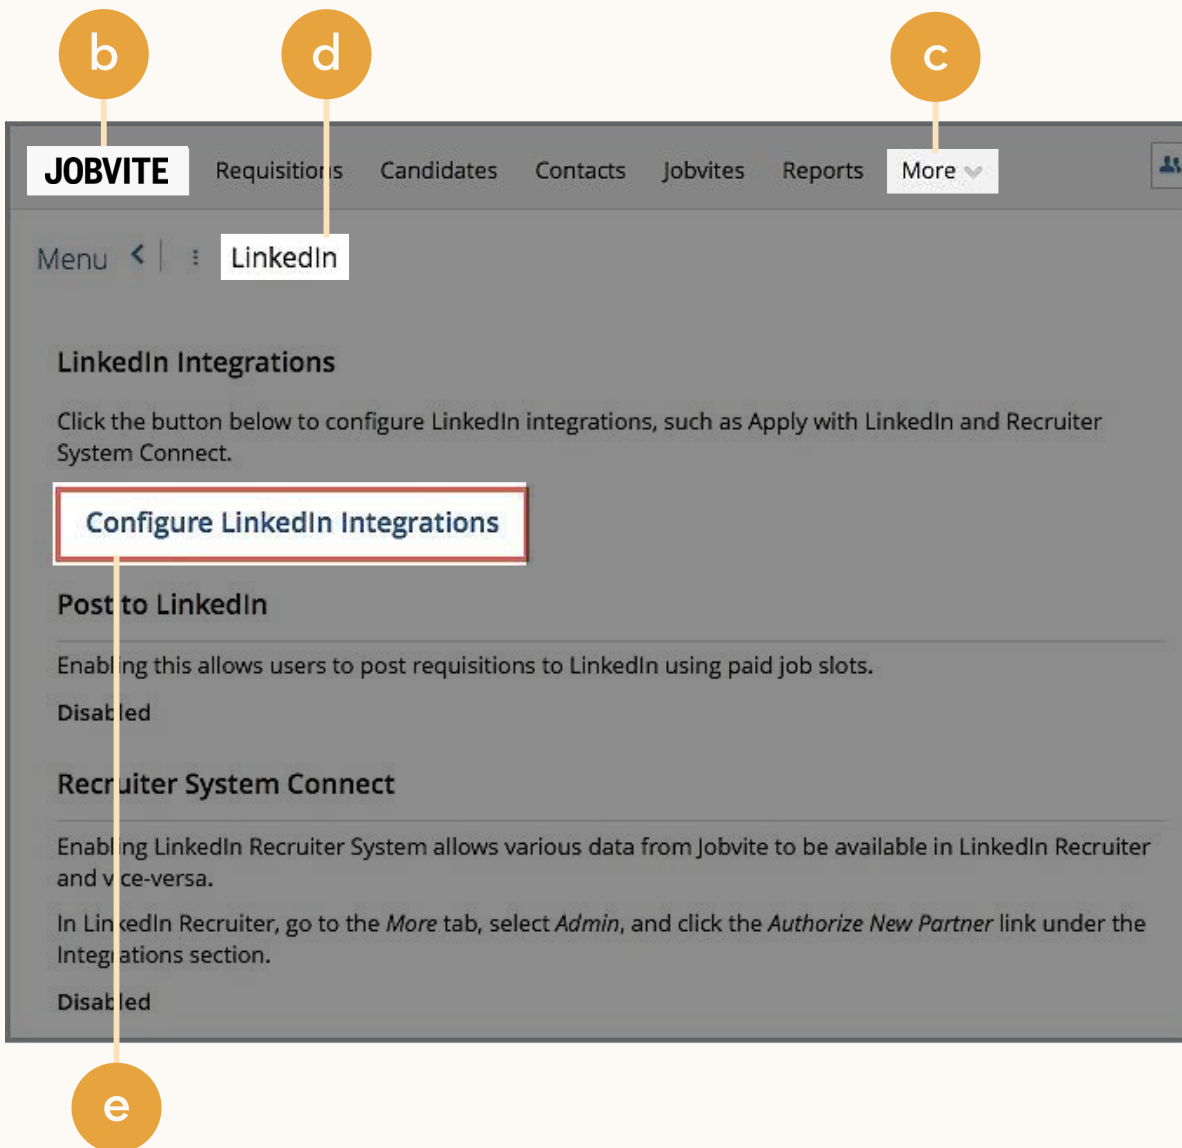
b d c

JOBVITE Requisitions Candidates Contacts Jobvites Reports More

Menu < LinkedIn

LinkedIn Integrations

Click the button below to configure LinkedIn integrations, such as Apply with LinkedIn and Recruiter System Connect.

Configure LinkedIn Integrations

Post to LinkedIn

Enabling this allows users to post requisitions to LinkedIn using paid job slots.

Disabled

Recruiter System Connect

Enabling LinkedIn Recruiter System allows various data from Jobvite to be available in LinkedIn Recruiter and vice-versa.

In LinkedIn Recruiter, go to the *More* tab, select *Admin*, and click the *Authorize New Partner* link under the Integrations section.

Disabled

e